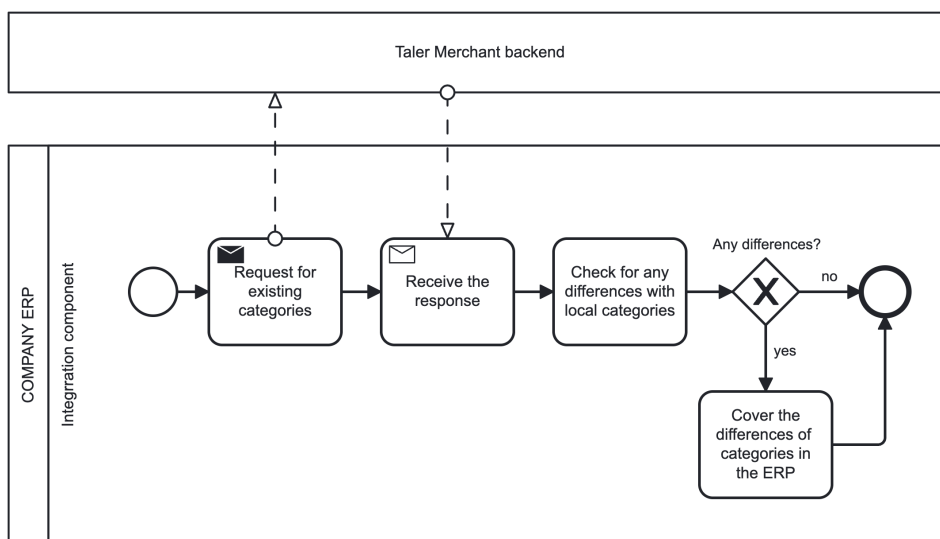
Taler Merchant backend

COMPANY ERP

Integrration component

Request for existing categories

Receive the response

Check for any differences with local categories

Any differences?

no

yes

Cover the differences of categories in the ERP